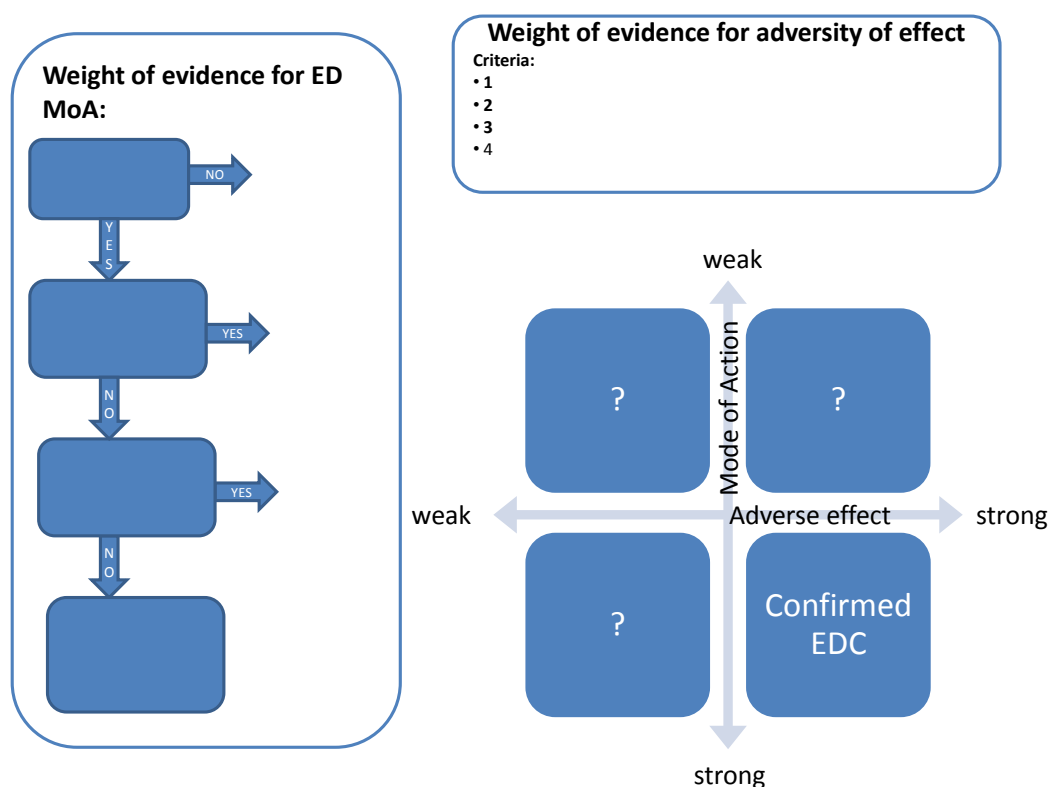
Weight of evidence for ED MoA:

NO

YES

YES

NO

YES

NO

Weight of evidence for adversity of effect

Criteria:

• 1
• 2
• 3
• 4

weak

Mode of Action

?

?

weak

Adverse effect

strong

?

Confirmed EDC

strong